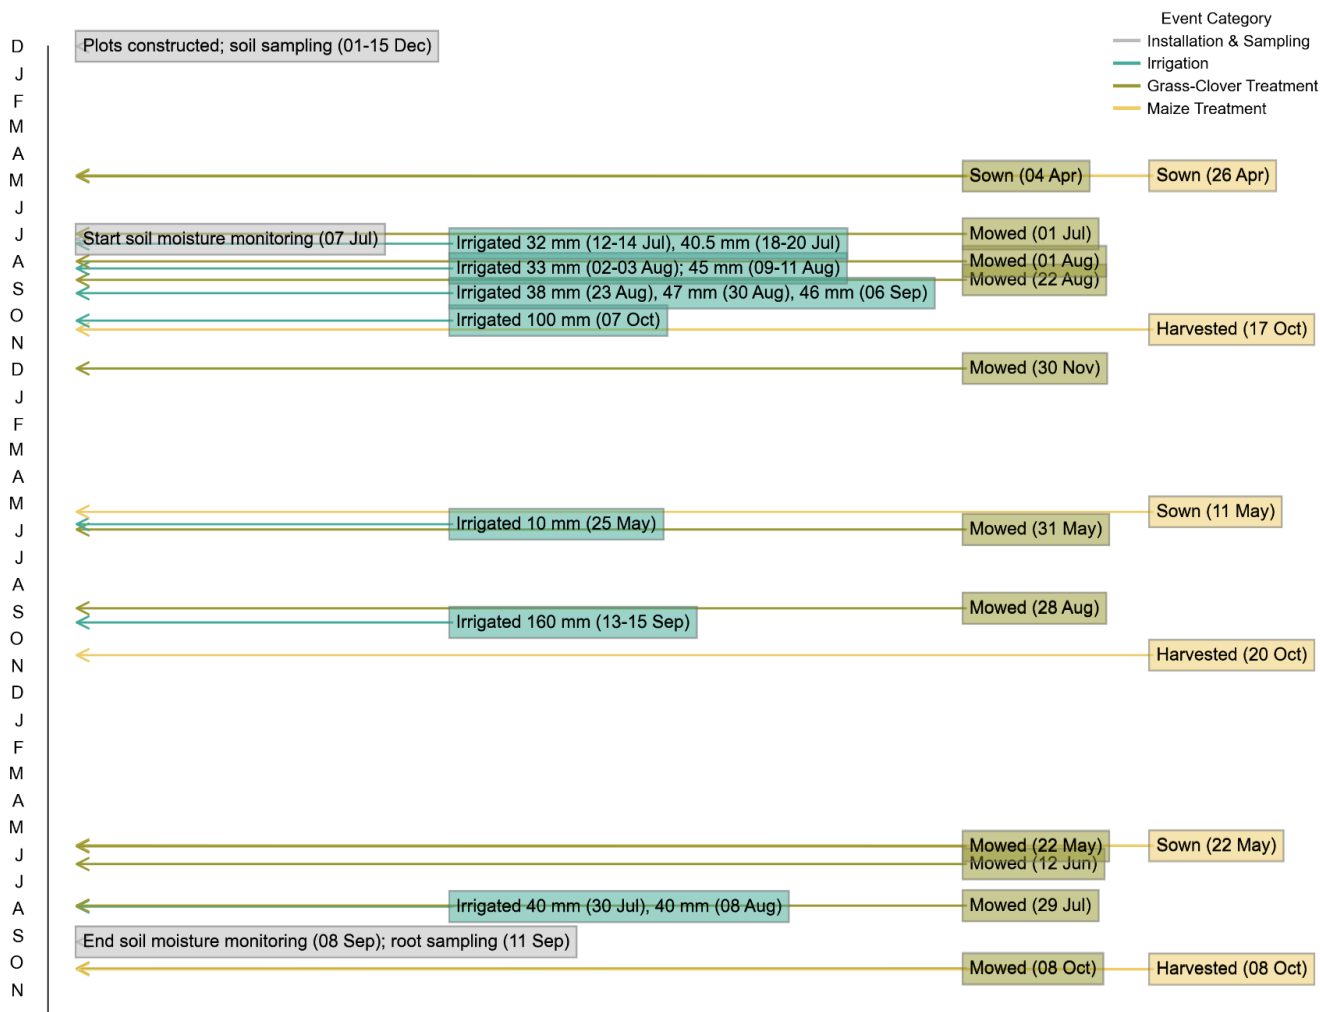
Event Category
Installation & Sampling
Irrigation
Grass-Clover Treatment
Maize Treatment

D
J
F
M
A
M
J
J
A
S
O
N
D
J
F
M
A
M
J
J
A
S
O
N
D
J
F
M
A
M
J
J
A
S
O
N

Plots constructed; soil sampling (01-15 Dec)

Sown (04 Apr)
Sown (26 Apr)

Start soil moisture monitoring (07 Jul)
Irrigated 32 mm (12-14 Jul), 40.5 mm (18-20 Jul)
Mowed (01 Jul)
Irrigated 33 mm (02-03 Aug); 45 mm (09-11 Aug)
Mowed (01 Aug)
Mowed (22 Aug)
Irrigated 38 mm (23 Aug), 47 mm (30 Aug), 46 mm (06 Sep)
Irrigated 100 mm (07 Oct)
Harvested (17 Oct)
Mowed (30 Nov)

Sown (11 May)
Irrigated 10 mm (25 May)
Mowed (31 May)
Mowed (28 Aug)
Irrigated 160 mm (13-15 Sep)
Harvested (20 Oct)

Mowed (22 May)
Sown (22 May)
Mowed (12 Jun)
Irrigated 40 mm (30 Jul), 40 mm (08 Aug)
Mowed (29 Jul)
End soil moisture monitoring (08 Sep); root sampling (11 Sep)
Mowed (08 Oct)
Harvested (08 Oct)